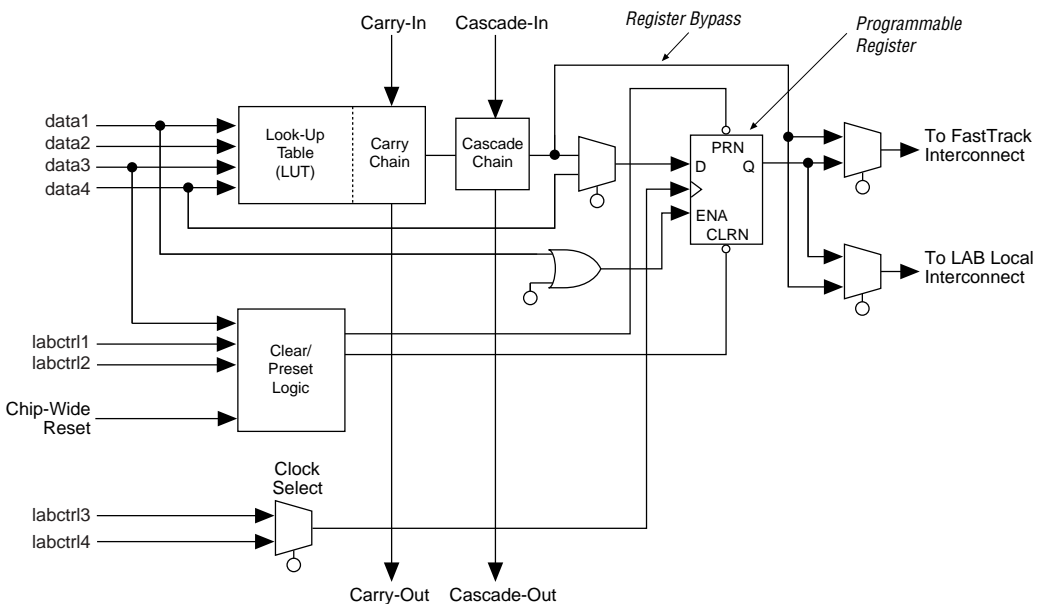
Carry-In
Cascade-In
Register Bypass
Programmable Register

data1
data2
data3
data4

Look-Up Table (LUT)
Carry Chain
Cascade Chain

PRN
D
Q
ENA
CLRN

To FastTrack Interconnect
To LAB Local Interconnect

labctrl1
labctrl2
Clear/ Preset Logic
Chip-Wide Reset

Clock Select
labctrl3
labctrl4

Carry-Out
Cascade-Out